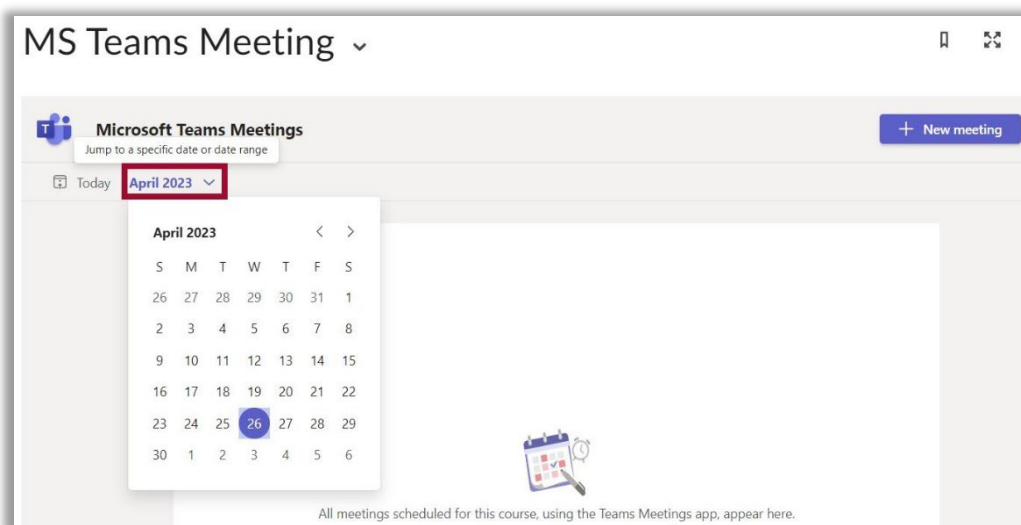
MS Teams Meeting ⌄

Microsoft Teams Meetings

Jump to a specific date or date range

+ New meeting

Today April 2023 ⌄

April 2023

| S | M | T | W | T | F | S |
|---|---|---|---|---|---|---|
| 26 | 27 | 28 | 29 | 30 | 31 | 1 |
| 2 | 3 | 4 | 5 | 6 | 7 | 8 |
| 9 | 10 | 11 | 12 | 13 | 14 | 15 |
| 16 | 17 | 18 | 19 | 20 | 21 | 22 |
| 23 | 24 | 25 | 26 | 27 | 28 | 29 |
| 30 | 1 | 2 | 3 | 4 | 5 | 6 |

All meetings scheduled for this course, using the Teams Meetings app, appear here.